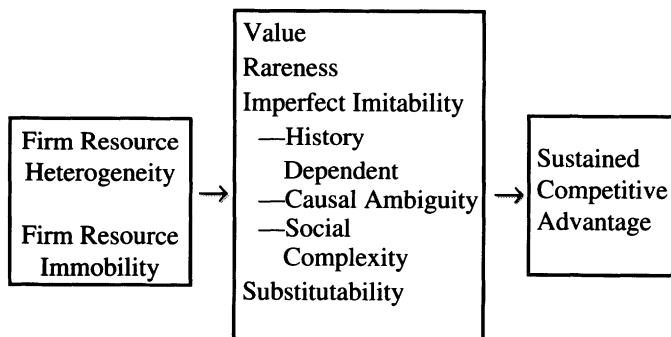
Firm Resource Heterogeneity

Firm Resource Immobility

→

Value
Rareness
Imperfect Imitability
—History Dependent
—Causal Ambiguity
—Social Complexity
Substitutability

→

Sustained Competitive Advantage